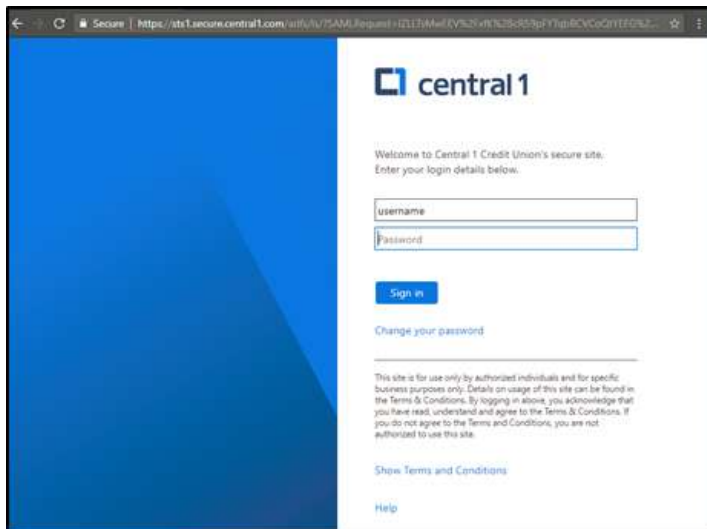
Secure | https://sts1.secure.central1.com/adfs/ls/?SAMLRequest=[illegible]

central 1

Welcome to Central 1 Credit Union's secure site. Enter your login details below.

username

Password

Sign in

Change your password

This site is for use only by authorized individuals and for specific business purposes only. Details on usage of this site can be found in the Terms & Conditions. By logging in above, you acknowledge that you have read, understand and agree to the Terms & Conditions. If you do not agree to the Terms and Conditions, you are not authorized to use this site.

Show Terms and Conditions

Help